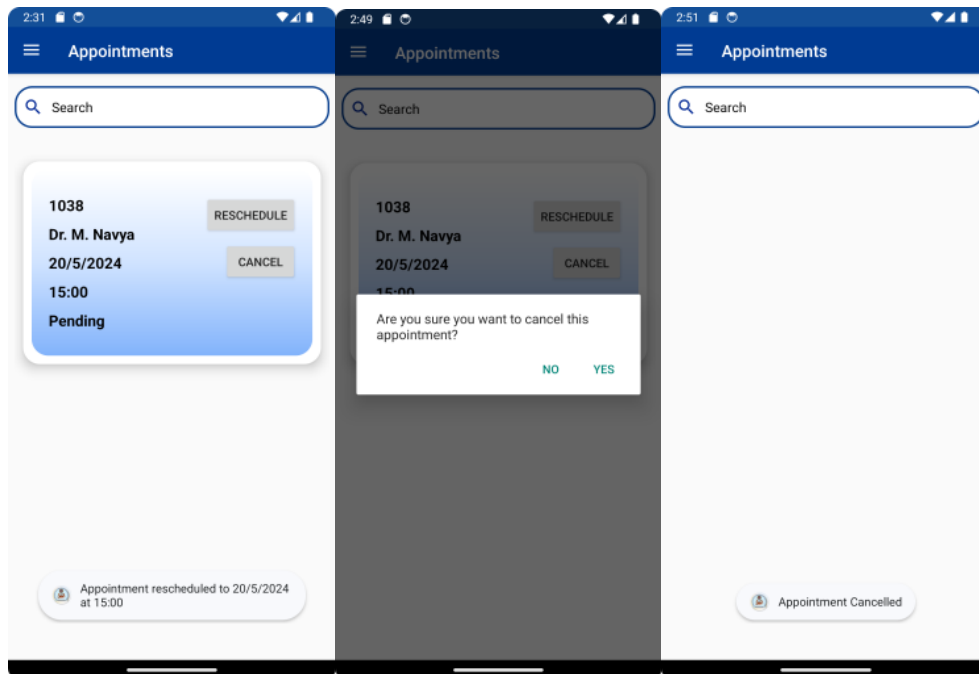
2:31

Appointments

Search

1038
Dr. M. Navya
20/5/2024
15:00
Pending

RESCHEDULE

CANCEL

Appointment rescheduled to 20/5/2024 at 15:00

2:49

Appointments

Search

1038
Dr. M. Navya
20/5/2024
15:00

RESCHEDULE

CANCEL

Are you sure you want to cancel this appointment?

NO YES

2:51

Appointments

Search

Appointment Cancelled